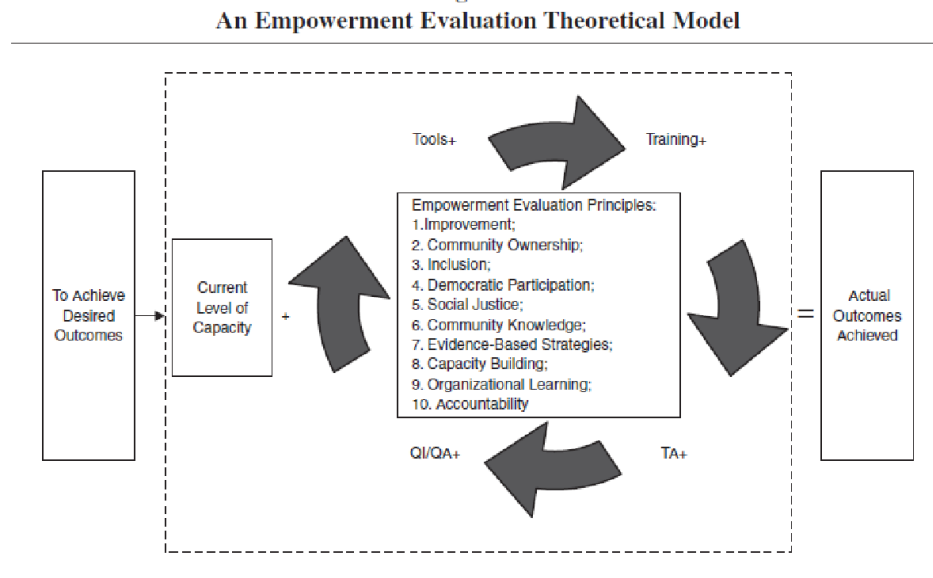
An Empowerment Evaluation Theoretical Model

To Achieve Desired Outcomes

Current Level of Capacity

+

Tools+

Training+

Empowerment Evaluation Principles:
1.Improvement;
2. Community Ownership;
3. Inclusion;
4. Democratic Participation;
5. Social Justice;
6. Community Knowledge;
7. Evidence-Based Strategies;
8. Capacity Building;
9. Organizational Learning;
10. Accountability

QI/QA+

TA+

=

Actual Outcomes Achieved